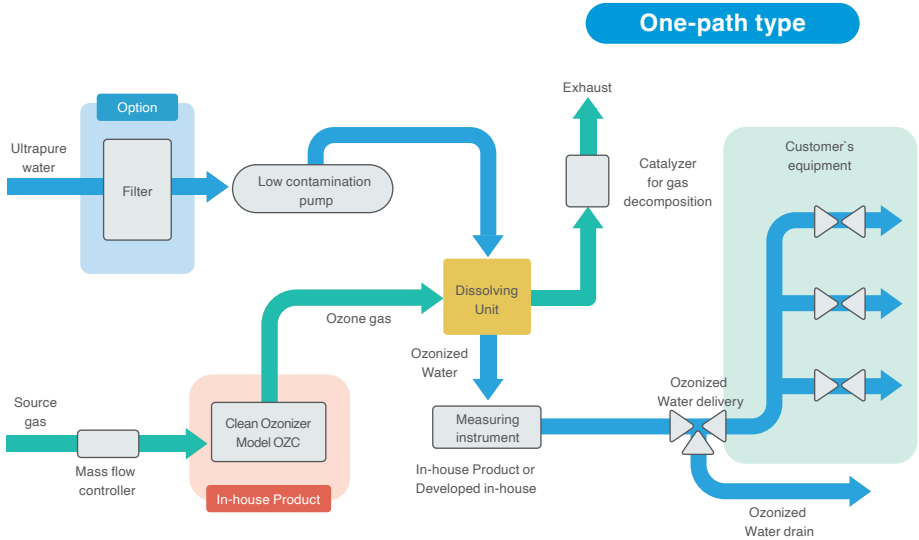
One-path type

Option

Ultrapure water

Filter

Low contamination pump

Exhaust

Catalyzer for gas decomposition

Customer`s equipment

Dissolving Unit

Ozone gas

Ozonized Water

Source gas

Mass flow controller

Clean Ozonizer Model OZC

In-house Product

Measuring instrument

In-house Product or Developed in-house

Ozonized Water delivery

Ozonized Water drain